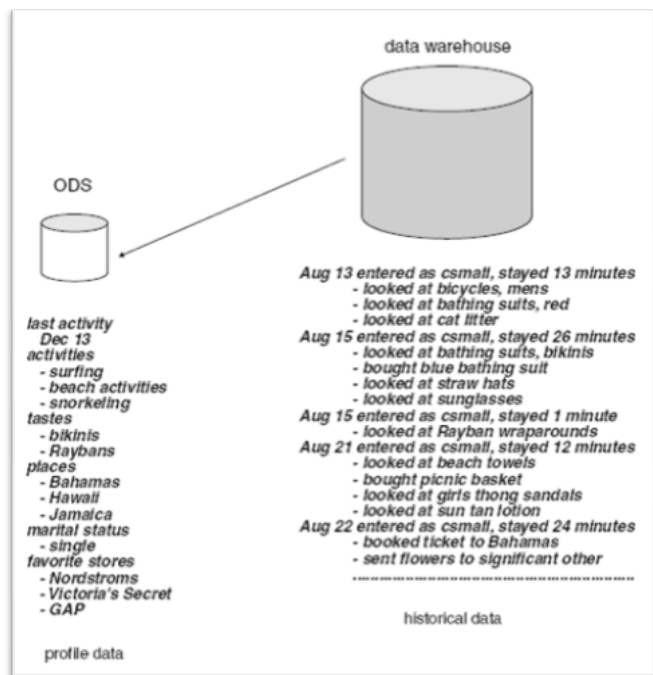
data warehouse

ODS

last activity
Dec 13
activities
- surfing
- beach activities
- snorkeling
tastes
- bikinis
- Raybans
places
- Bahamas
- Hawaii
- Jamaica
marital status
- single
favorite stores
- Nordstroms
- Victoria's Secret
- GAP

profile data

Aug 13 entered as csmall, stayed 13 minutes
- looked at bicycles, mens
- looked at bathing suits, red
- looked at cat litter
Aug 15 entered as csmall, stayed 26 minutes
- looked at bathing suits, bikinis
- bought blue bathing suit
- looked at straw hats
- looked at sunglasses
Aug 15 entered as csmall, stayed 1 minute
- looked at Rayban wraparounds
Aug 21 entered as csmall, stayed 12 minutes
- looked at beach towels
- bought picnic basket
- looked at girls thong sandals
- looked at sun tan lotion
Aug 22 entered as csmall, stayed 24 minutes
- booked ticket to Bahamas
- sent flowers to significant other
..............................................................

historical data